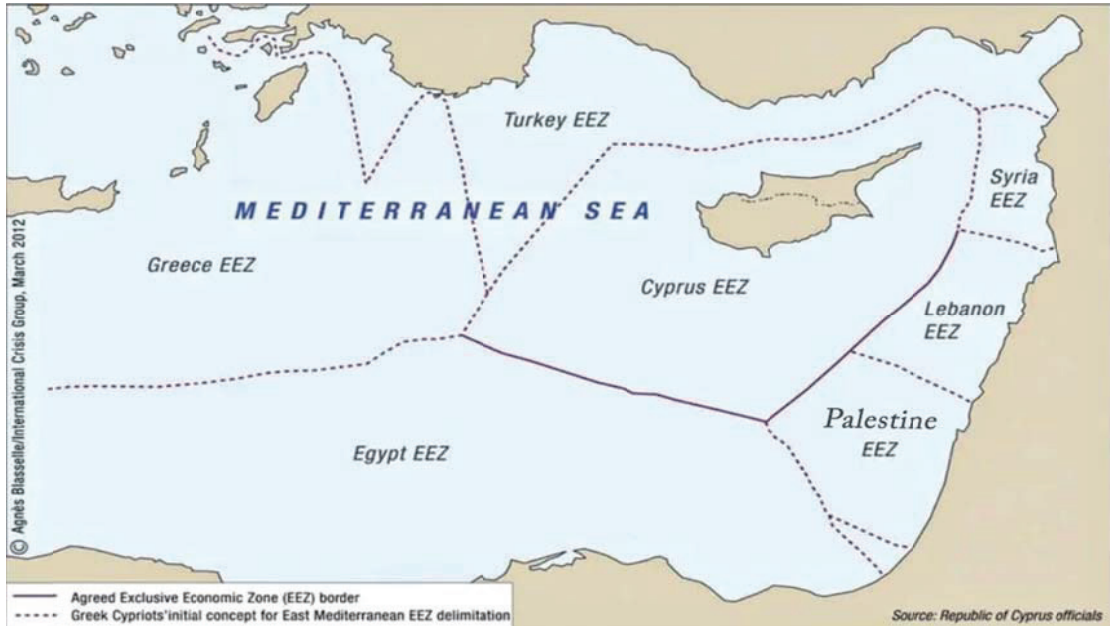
© Agnès Blasselle/International Crisis Group, March 2012

Turkey EEZ

MEDITERRANEAN SEA

Syria EEZ

Greece EEZ

Cyprus EEZ

Lebanon EEZ

Palestine EEZ

Egypt EEZ

Agreed Exclusive Economic Zone (EEZ) border
Greek Cypriots'initial concept for East Mediterranean EEZ delimitation

Source: Republic of Cyprus officials